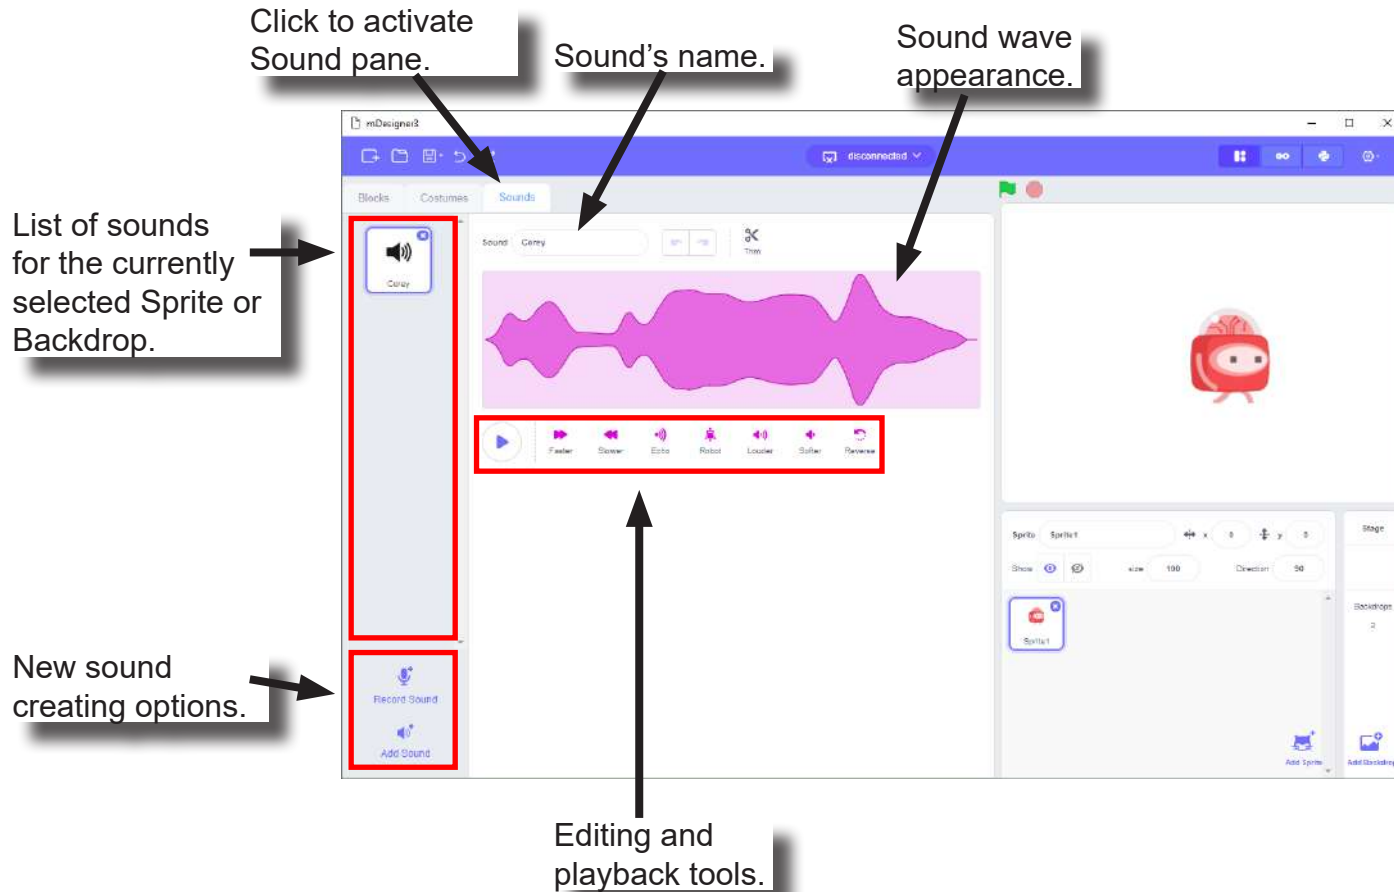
Click to activate Sound pane.

Sound's name.

Sound wave appearance.

List of sounds for the currently selected Sprite or Backdrop.

New sound creating options.

Editing and playback tools.

mDesigner3

disconnected

Blocks Costumes Sounds

Carey

Sound Carey

Trim

Faster Slower Echo Robot Louder Softer Reverse

Record Sound

Add Sound

Sprite Sprite1 x 0 y 0

Show Size 100 Direction 90

Sprite1

Stage

Backdrops 2

Add Sprite

Add Backdrop